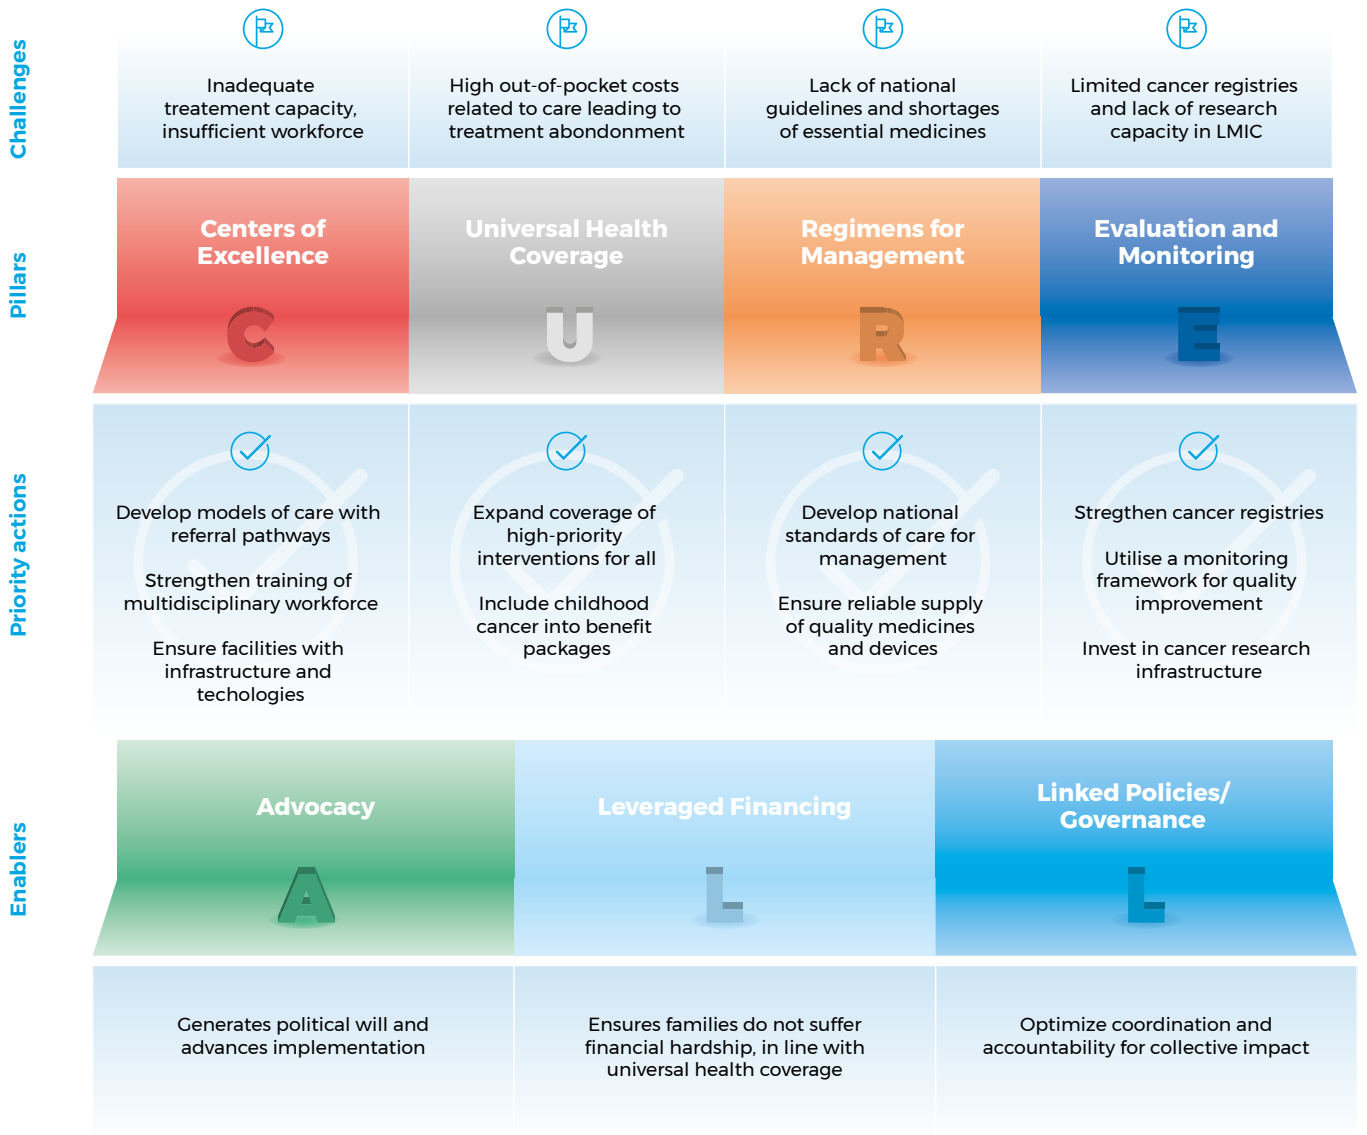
Challenges

Inadequate treatement capacity, insufficient workforce

High out-of-pocket costs related to care leading to treatment abondonment

Lack of national guidelines and shortages of essential medicines

Limited cancer registries and lack of research capacity in LMIC

Pillars

Centers of Excellence

C

Universal Health Coverage

U

Regimens for Management

R

Evaluation and Monitoring

E

Priority actions

Develop models of care with referral pathways

Strengthen training of multidisciplinary workforce

Ensure facilities with infrastructure and techologies

Expand coverage of high-priority interventions for all

Include childhood cancer into benefit packages

Develop national standards of care for management

Ensure reliable supply of quality medicines and devices

Stregthen cancer registries

Utilise a monitoring framework for quality improvement

Invest in cancer research infrastructure

Enablers

Advocacy

A

Leveraged Financing

L

Linked Policies/ Governance

L

Generates political will and advances implementation

Ensures families do not suffer financial hardship, in line with universal health coverage

Optimize coordination and accountability for collective impact